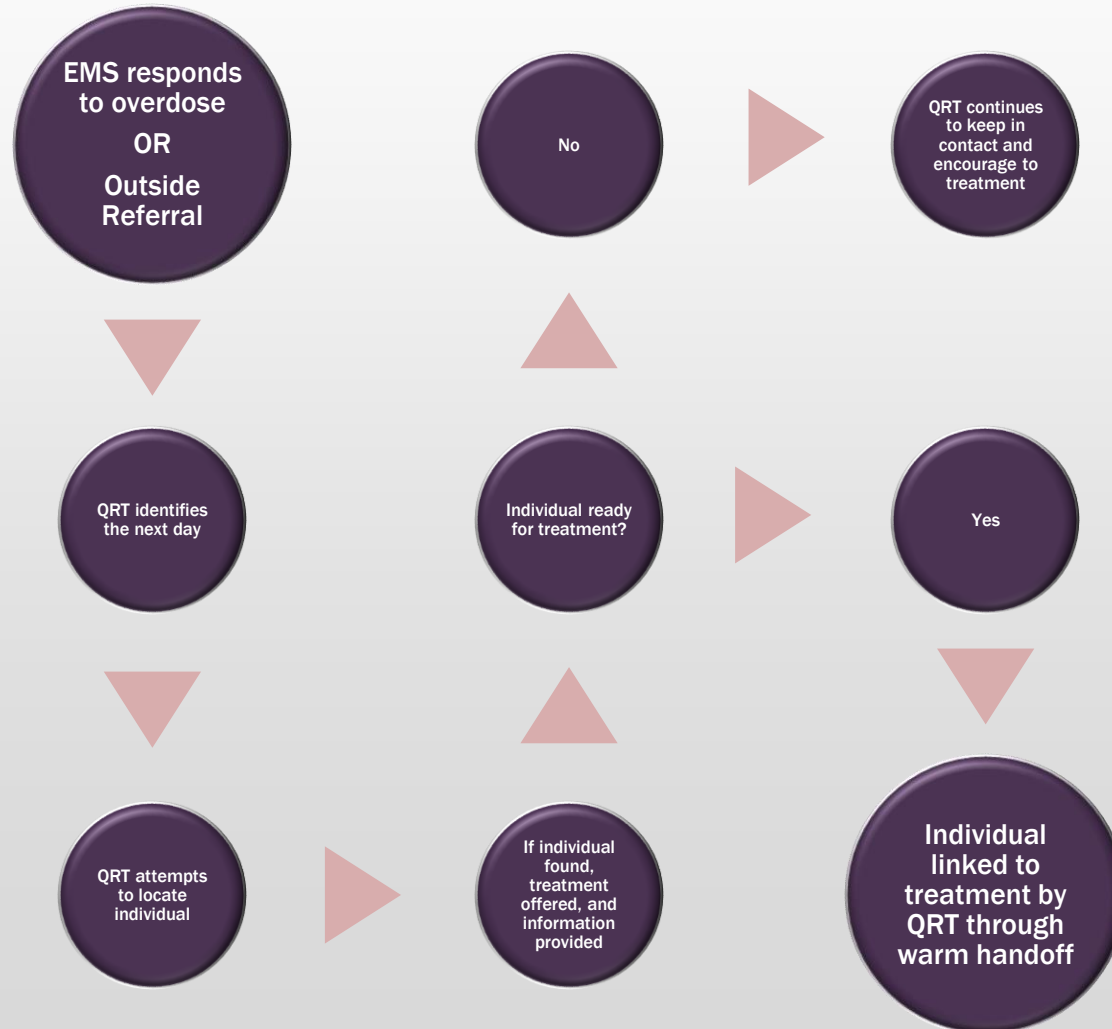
EMS responds to overdose
OR
Outside Referral

QRT identifies the next day

QRT attempts to locate individual

If individual found, treatment offered, and information provided

Individual ready for treatment?

No

QRT continues to keep in contact and encourage to treatment

Yes

Individual linked to treatment by QRT through warm handoff